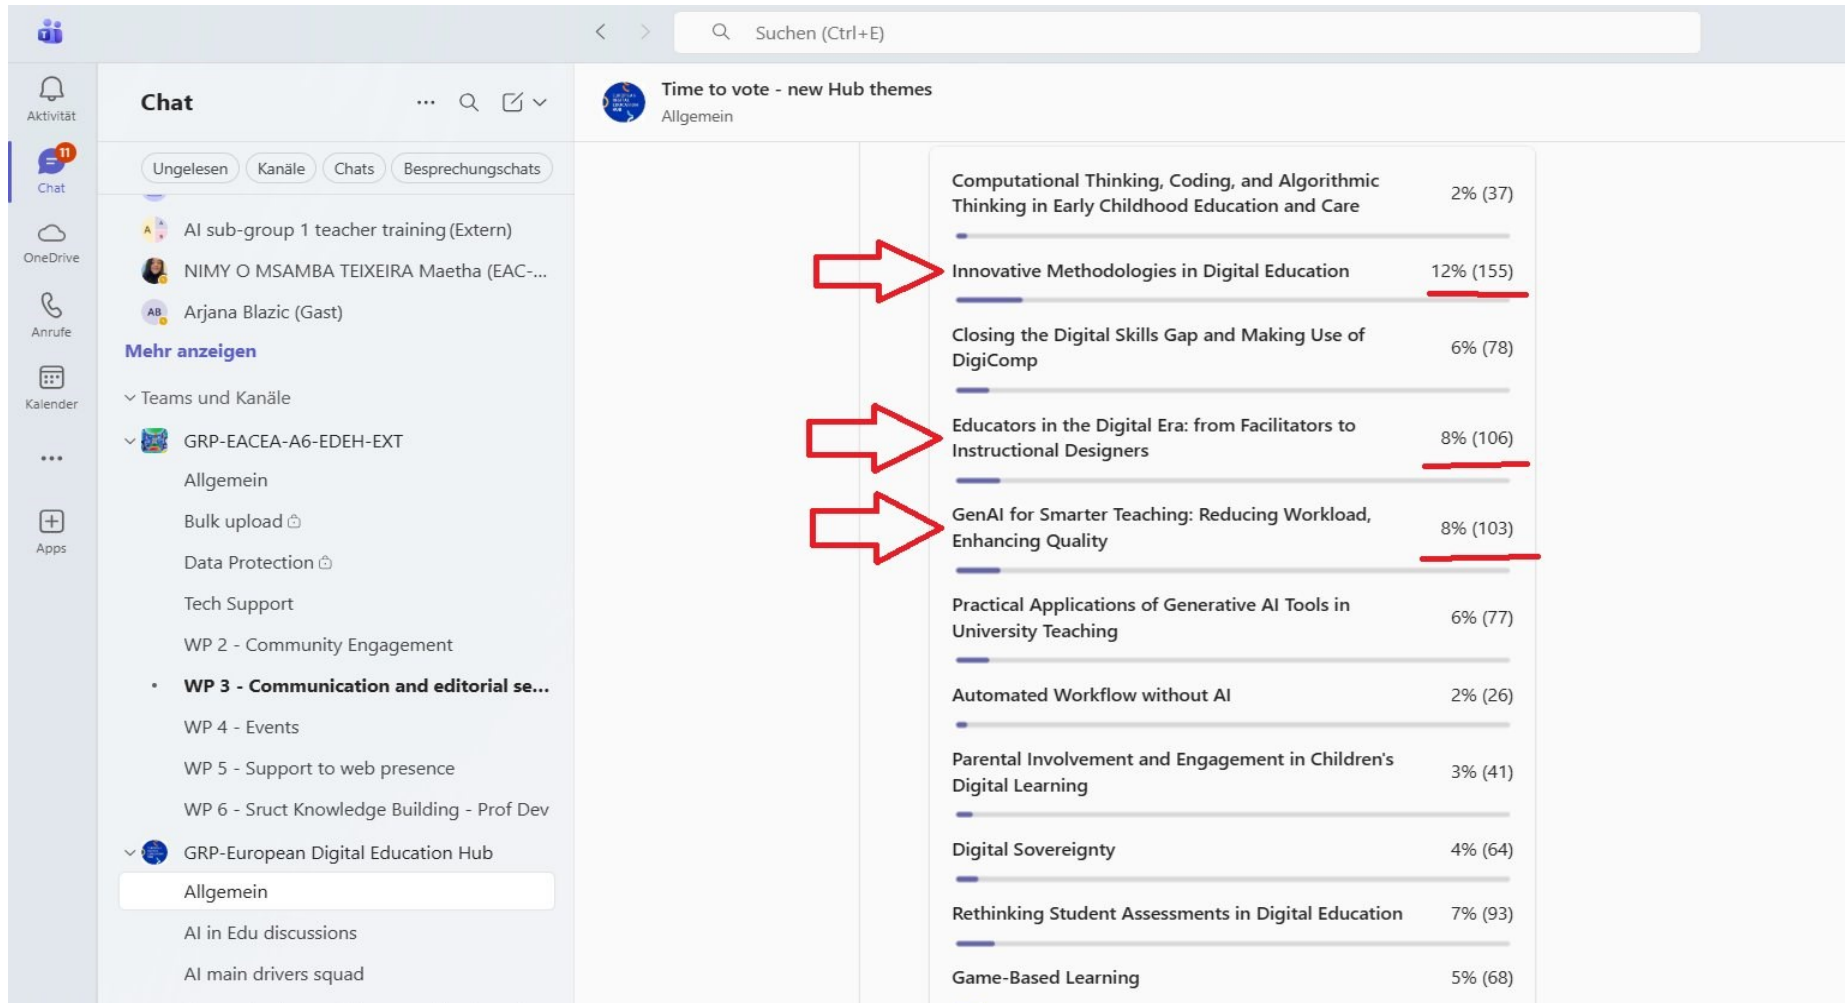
Suchen (Ctrl+E)

Aktivität
11
Chat
OneDrive
Anrufe
Kalender
...
Apps

Chat

Ungelesen
Kanäle
Chats
Besprechungschats

AI sub-group 1 teacher training (Extern)
NIMY O MSAMBA TEIXEIRA Maetha (EAC-...
AB Arjana Blazic (Gast)
Mehr anzeigen

Teams und Kanäle
GRP-EACEA-A6-EDEH-EXT
Allgemein
Bulk upload
Data Protection
Tech Support
WP 2 - Community Engagement
WP 3 - Communication and editorial se...
WP 4 - Events
WP 5 - Support to web presence
WP 6 - Sruct Knowledge Building - Prof Dev
GRP-European Digital Education Hub
Allgemein
AI in Edu discussions
AI main drivers squad

Time to vote - new Hub themes
Allgemein

| | |
|---|---|
| Computational Thinking, Coding, and Algorithmic Thinking in Early Childhood Education and Care | 2% (37) |
| Innovative Methodologies in Digital Education | 12% (155) |
| Closing the Digital Skills Gap and Making Use of DigiComp | 6% (78) |
| Educators in the Digital Era: from Facilitators to Instructional Designers | 8% (106) |
| GenAI for Smarter Teaching: Reducing Workload, Enhancing Quality | 8% (103) |
| Practical Applications of Generative AI Tools in University Teaching | 6% (77) |
| Automated Workflow without AI | 2% (26) |
| Parental Involvement and Engagement in Children's Digital Learning | 3% (41) |
| Digital Sovereignty | 4% (64) |
| Rethinking Student Assessments in Digital Education | 7% (93) |
| Game-Based Learning | 5% (68) |